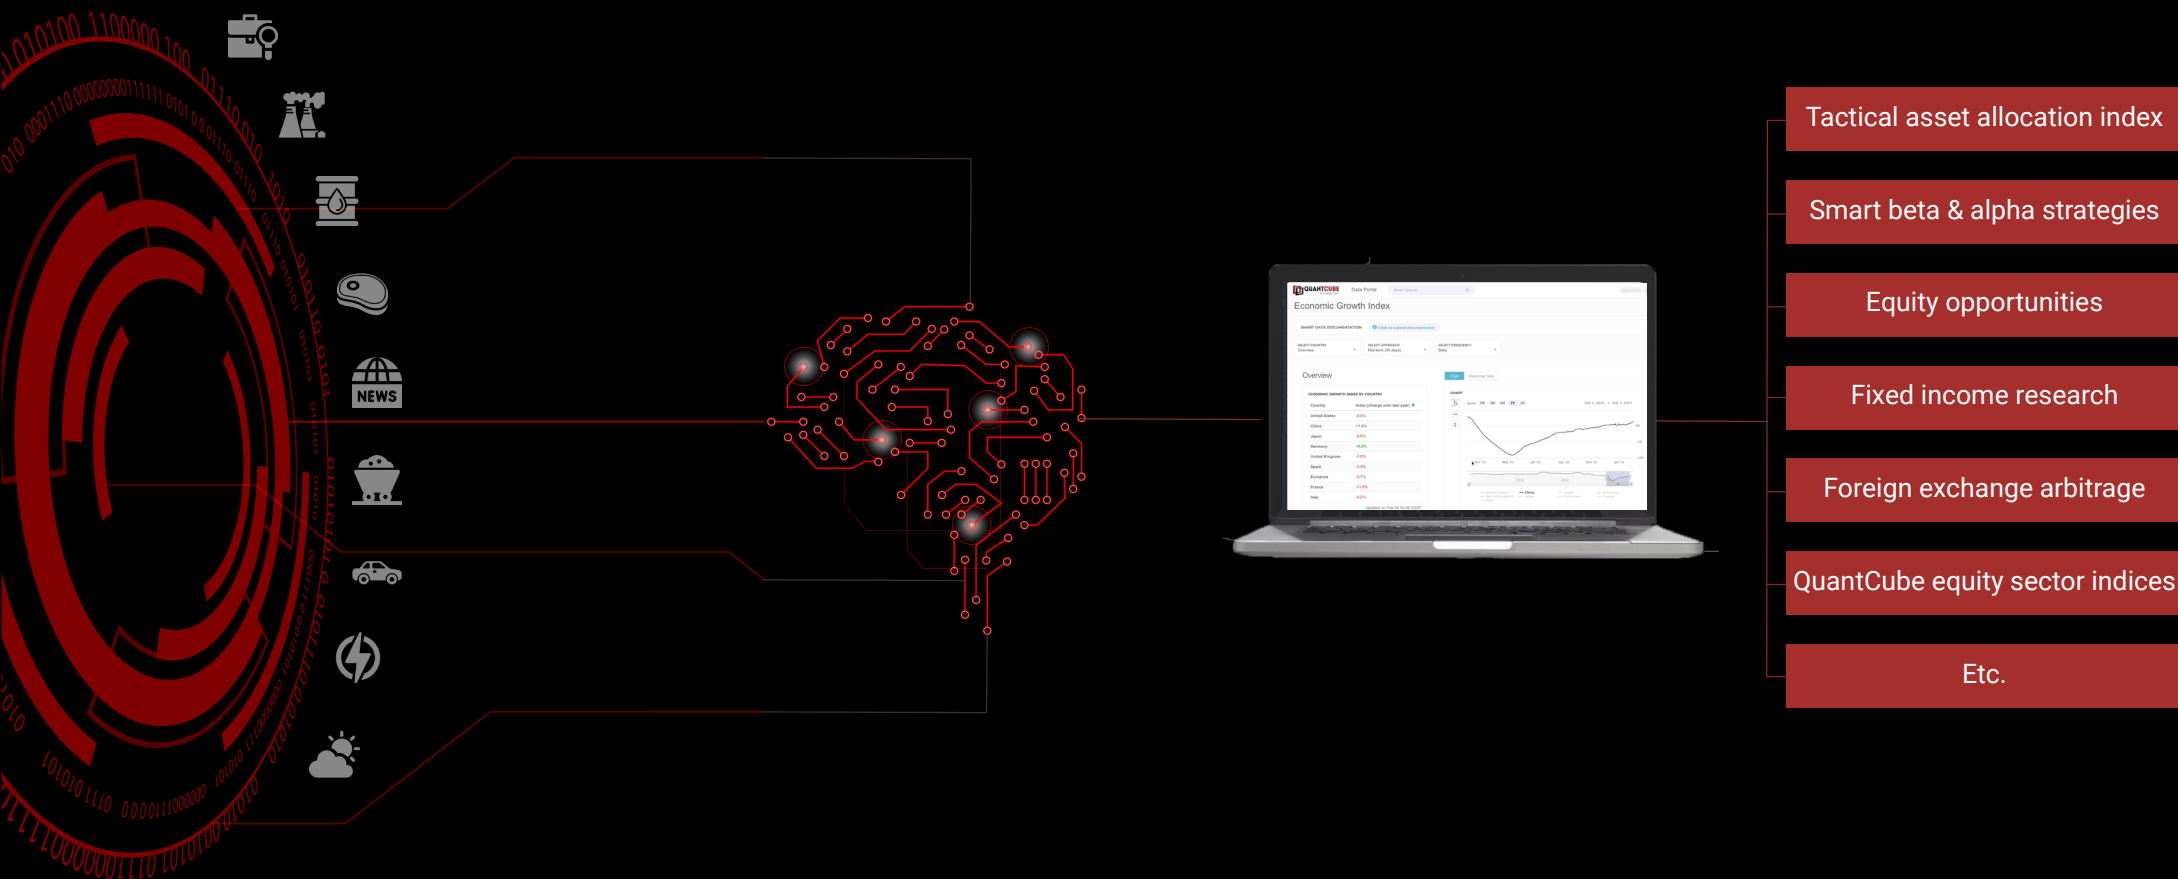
NEWS

QUANTCUBE

Economic Growth Index

Overview

Tactical asset allocation index

Smart beta & alpha strategies

Equity opportunities

Fixed income research

Foreign exchange arbitrage

QuantCube equity sector indices

Etc.